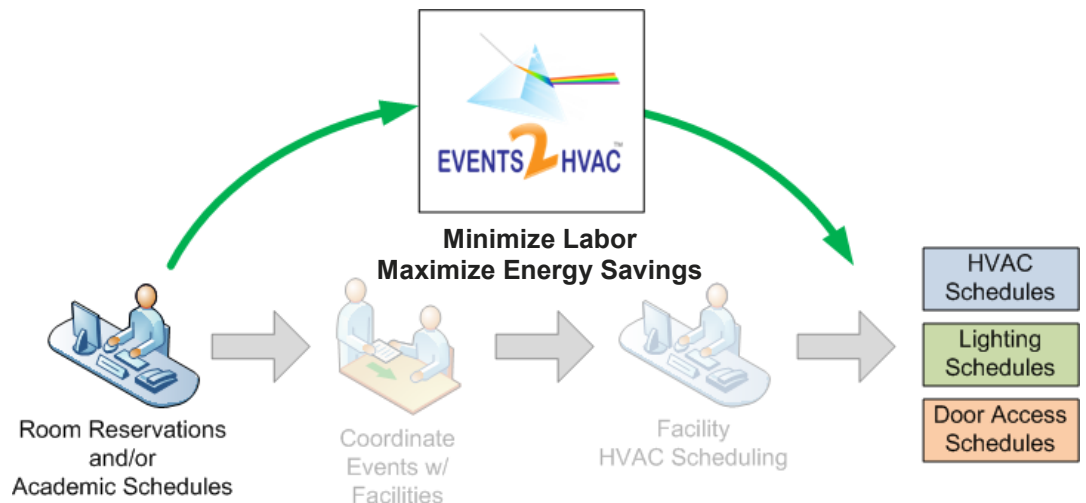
EVENTS 2 HVAC™

Minimize Labor
Maximize Energy Savings

Room Reservations and/or Academic Schedules

Coordinate Events w/ Facilities

Facility HVAC Scheduling

HVAC Schedules

Lighting Schedules

Door Access Schedules